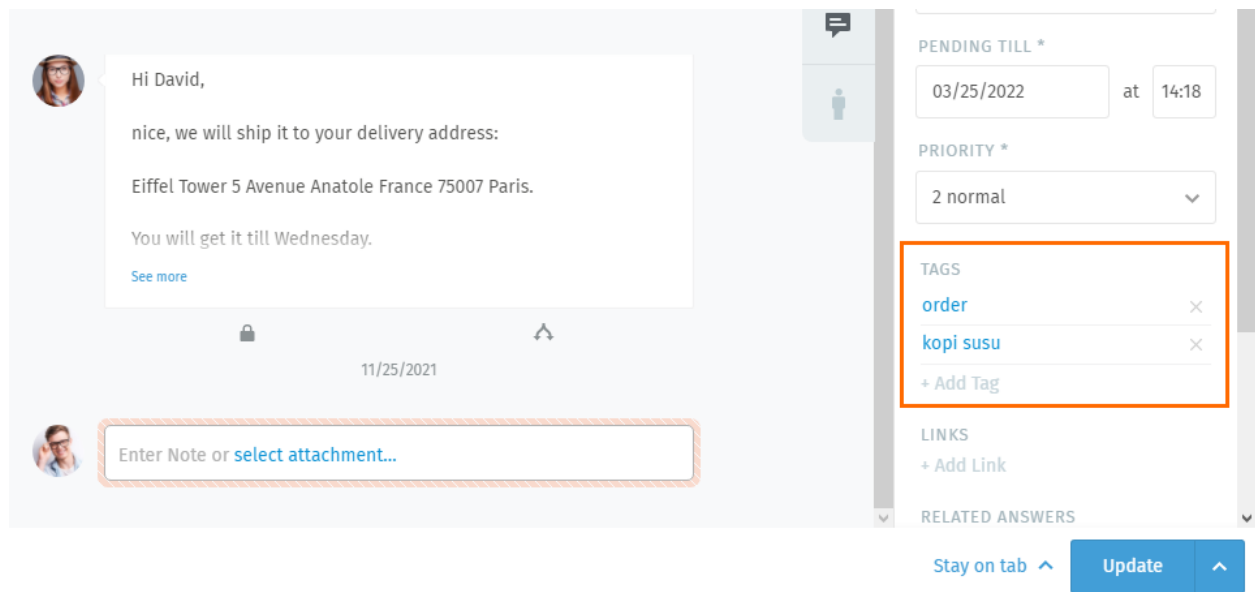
Hi David,

nice, we will ship it to your delivery address:

Eiffel Tower 5 Avenue Anatole France 75007 Paris.

You will get it till Wednesday.

See more

11/25/2021

Enter Note or select attachment...

PENDING TILL *

03/25/2022 at 14:18

PRIORITY *

2 normal

TAGS

order

kopi susu

+ Add Tag

LINKS

+ Add Link

RELATED ANSWERS

Stay on tab

Update